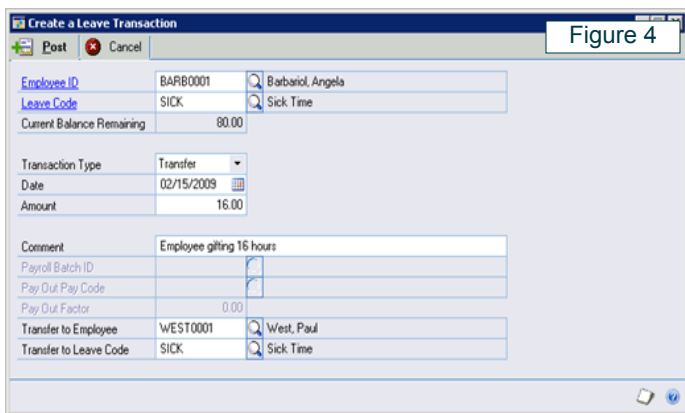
Create a Leave Transaction

Post
Cancel

Figure 4

Employee ID BARB0001 Barbariol, Angela
Leave Code SICK Sick Time
Current Balance Remaining 80.00

Transaction Type Transfer
Date 02/15/2009
Amount 16.00

Comment Employee gifting 16 hours
Payroll Batch ID
Pay Out Pay Code
Pay Out Factor 0.00
Transfer to Employee WEST0001 West, Paul
Transfer to Leave Code SICK Sick Time